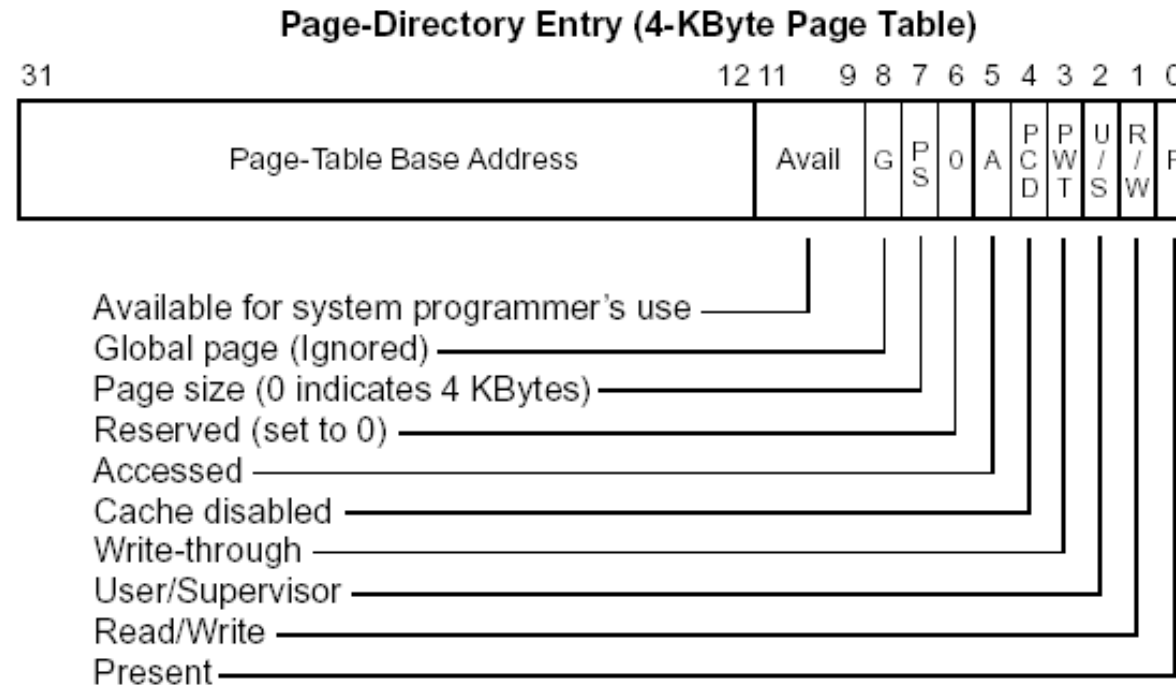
Page-Directory Entry (4-KByte Page Table)

31 12 11 9 8 7 6 5 4 3 2 1 0

Page-Table Base Address

Avail

G

P S

0

A

P C D

P W T

U / S

R / W

P

Available for system programmer's use
Global page (Ignored)
Page size (0 indicates 4 KBytes)
Reserved (set to 0)
Accessed
Cache disabled
Write-through
User/Supervisor
Read/Write
Present